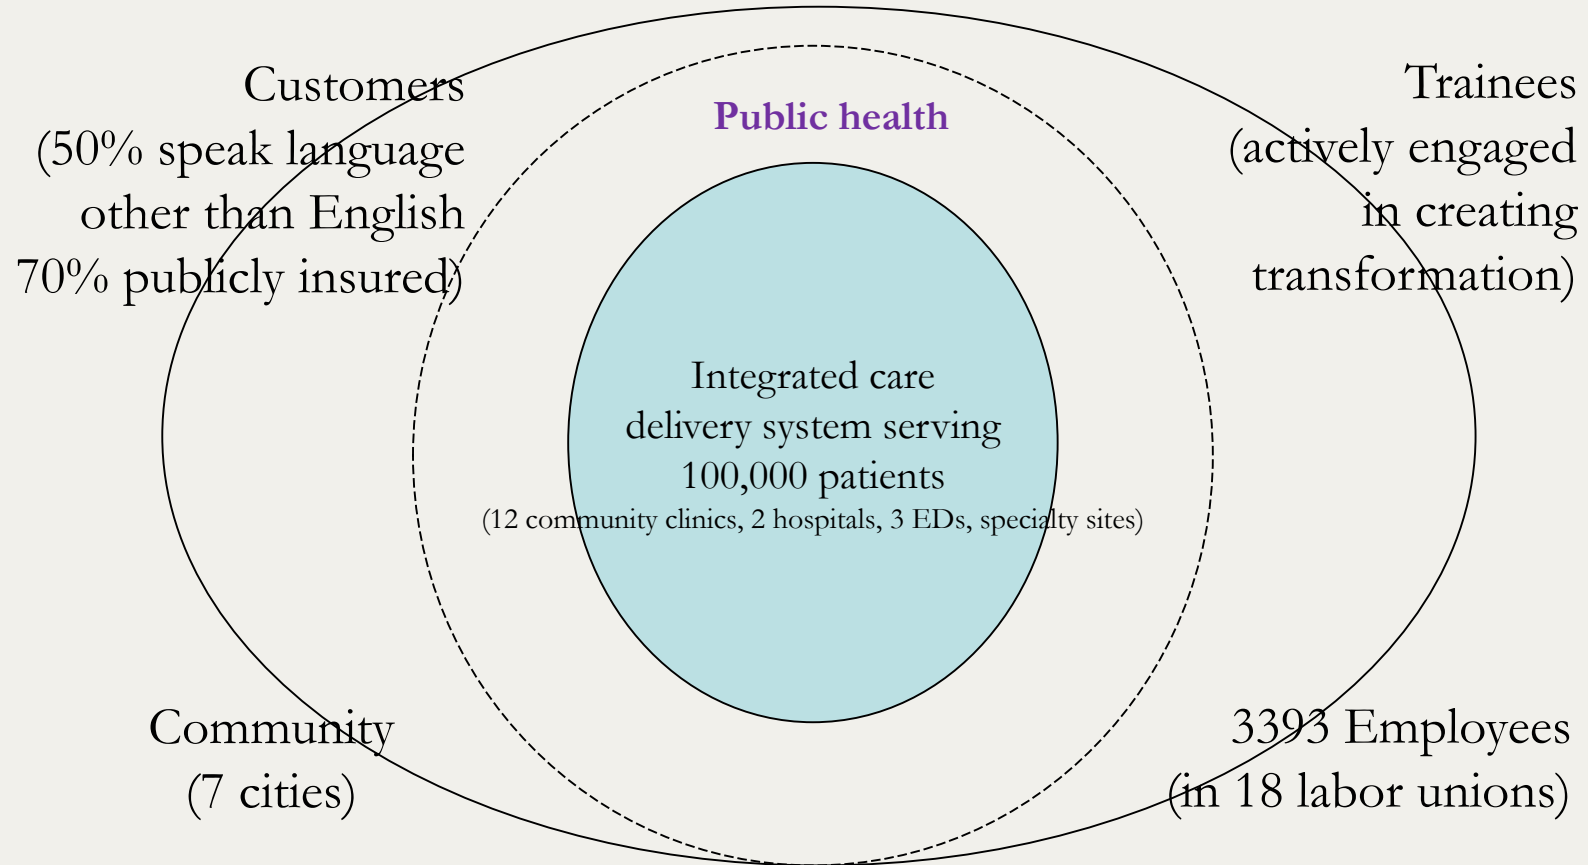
Customers
(50% speak language other than English
70% publicly insured)

Public health

Trainees
(actively engaged in creating transformation)

Integrated care delivery system serving 100,000 patients
(12 community clinics, 2 hospitals, 3 EDs, specialty sites)

Community
(7 cities)

3393 Employees
(in 18 labor unions)